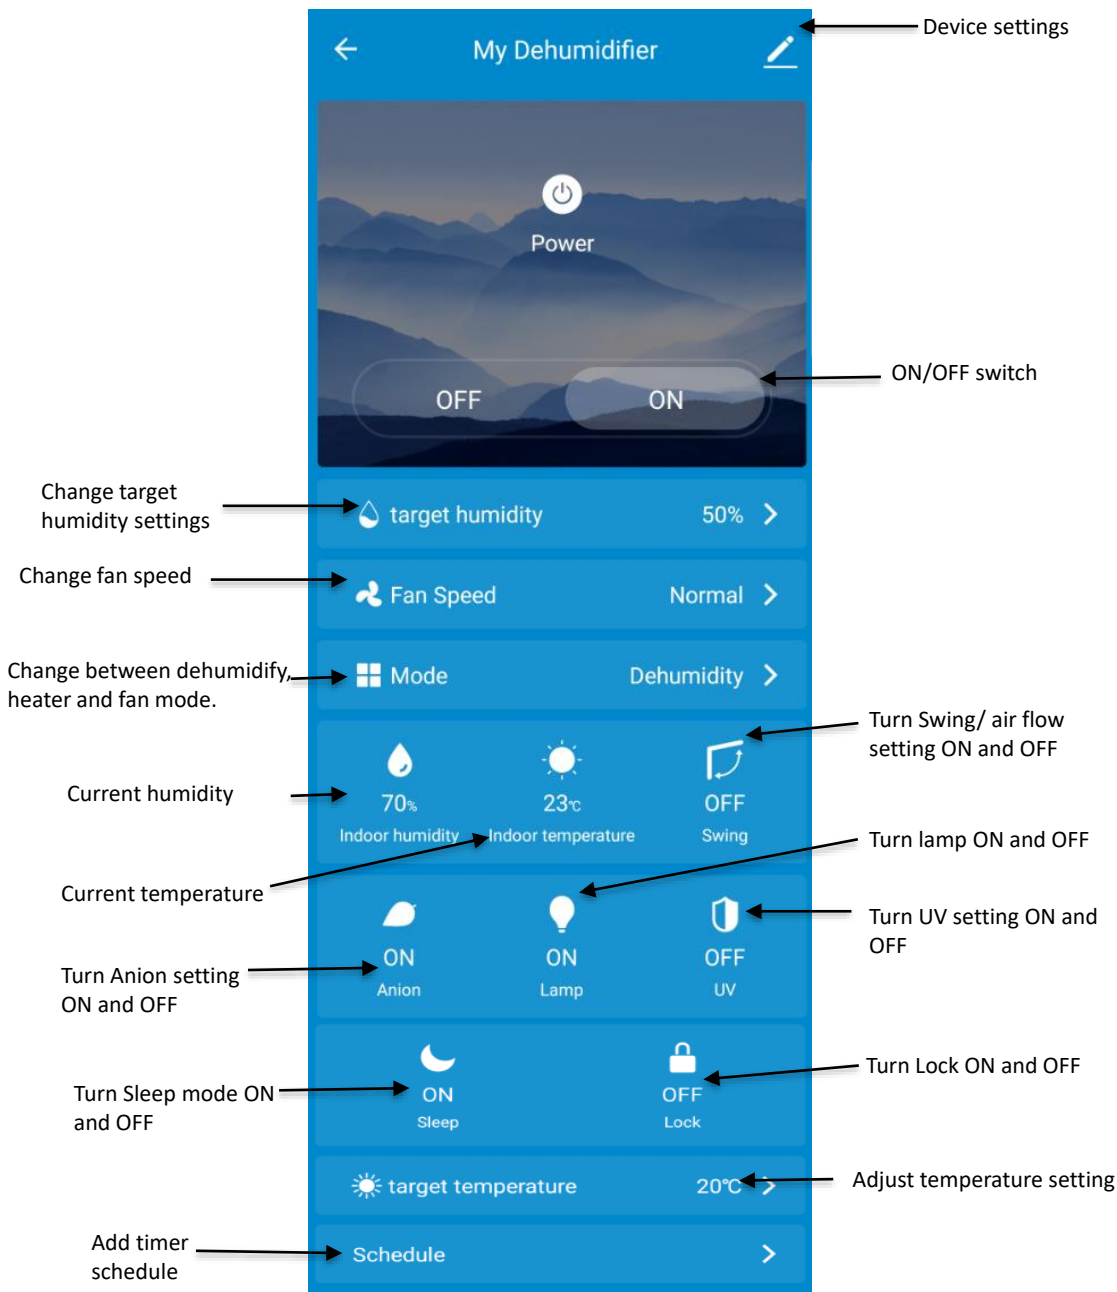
My Dehumidifier

Device settings

Power

OFF ON

ON/OFF switch

Change target humidity settings

target humidity 50%

Change fan speed

Fan Speed Normal

Change between dehumidify, heater and fan mode.

Mode Dehumidity

Turn Swing/ air flow setting ON and OFF

Current humidity

70% Indoor humidity

23℃ Indoor temperature

OFF Swing

Turn lamp ON and OFF

Current temperature

Turn UV setting ON and OFF

ON Anion

ON Lamp

OFF UV

Turn Anion setting ON and OFF

Turn Lock ON and OFF

Turn Sleep mode ON and OFF

ON Sleep

OFF Lock

target temperature 20℃

Adjust temperature setting

Add timer schedule

Schedule